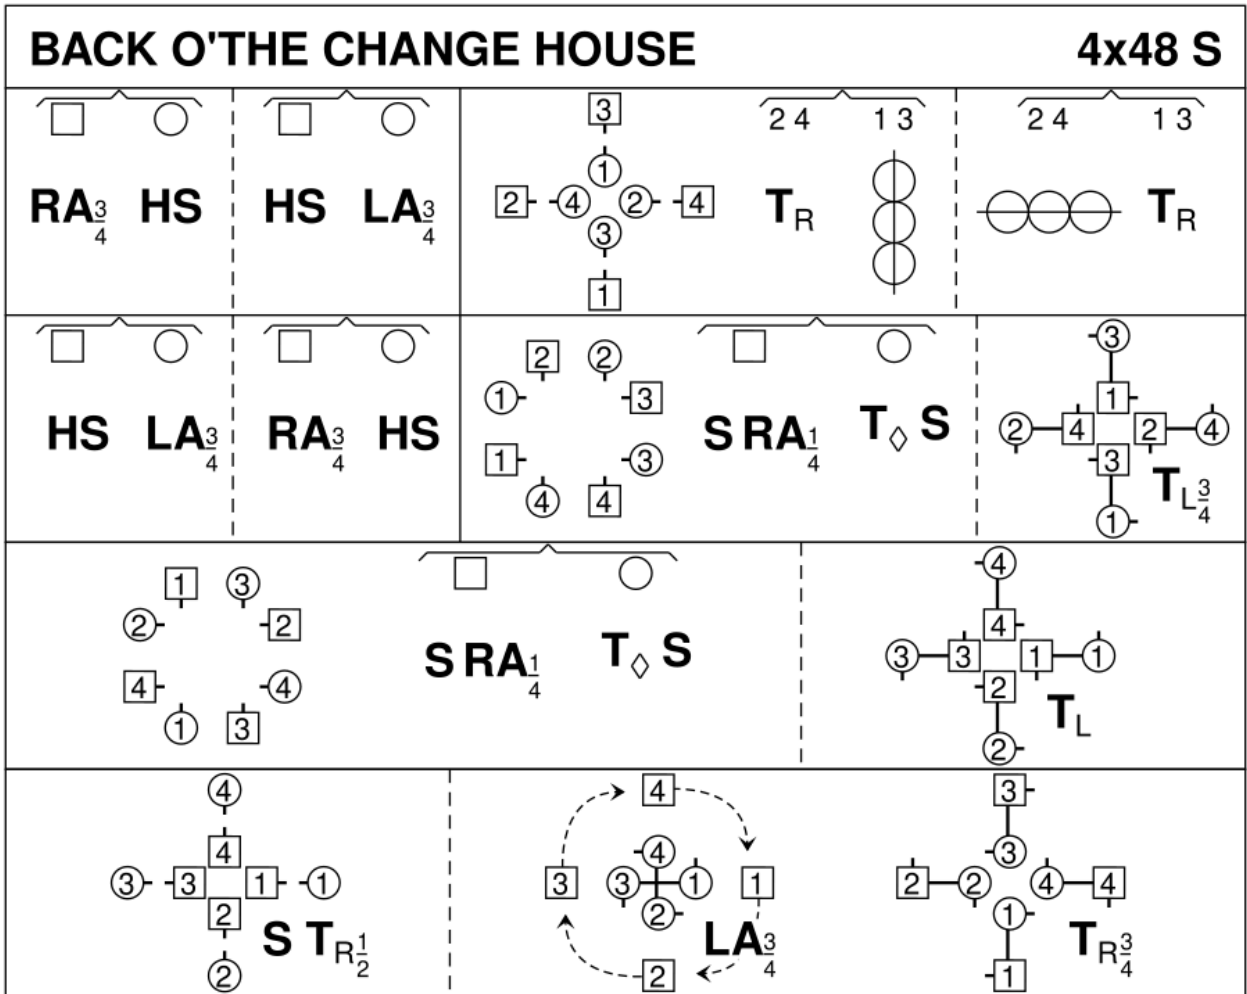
BACK O'THE CHANGE HOUSE 4x48 S

$RA_{\frac{3}{4}}$ HS

HS $LA_{\frac{3}{4}}$

3
2 4 1 2 4
3
1

2 4 1 3
$T_R$

2 4 1 3
$T_R$

HS $LA_{\frac{3}{4}}$

$RA_{\frac{3}{4}}$ HS

2 2
1 3
1 3
4 4

S $RA_{\frac{1}{4}}$ $T_{\diamond}$ S

3
1
2 4 2 4
3
1
$T_{L\frac{3}{4}}$

1 3
2 2
4 4
1 3

S $RA_{\frac{1}{4}}$ $T_{\diamond}$ S

4
4
3 3 1 1
2
2
$T_L$

4
4
3 3 1 1
2
2
S $T_{R\frac{1}{2}}$

4
3 4 1
3 1
2
2
$LA_{\frac{3}{4}}$

3
3
2 2 4 4
1
1
$T_{R\frac{3}{4}}$